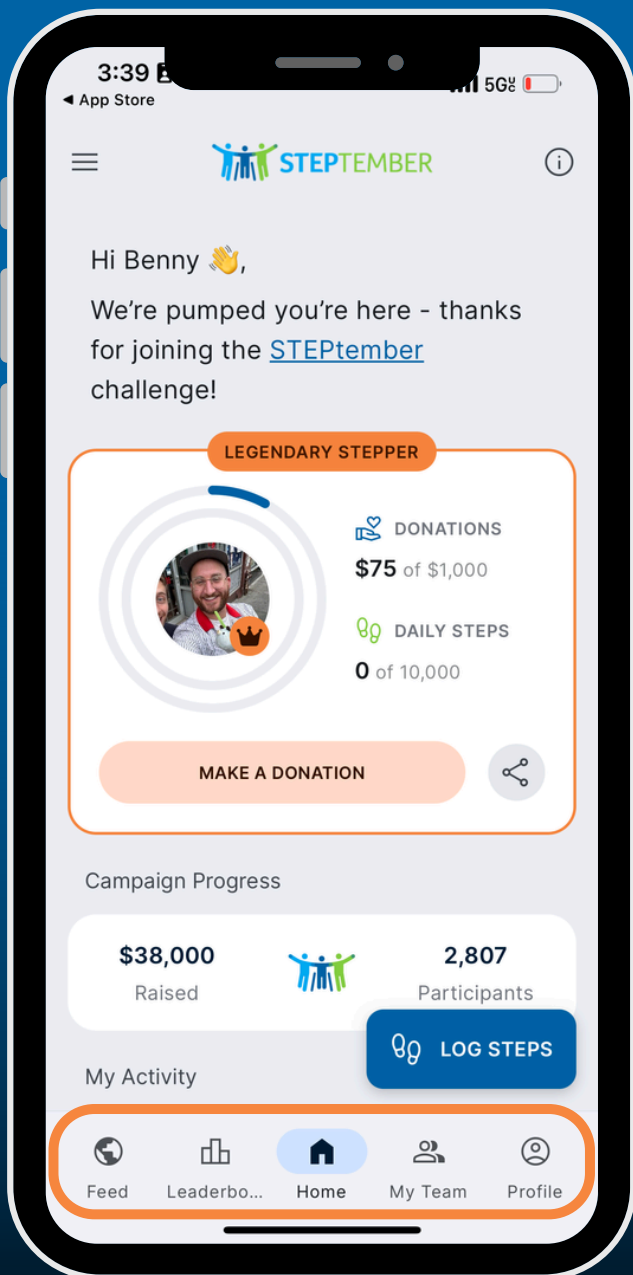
3:39
◂ App Store
5G

STEPTEMBER

Hi Benny 👋,

We're pumped you're here - thanks for joining the STEPtember challenge!

LEGENDARY STEPPER

DONATIONS
$75 of $1,000

DAILY STEPS
0 of 10,000

MAKE A DONATION

Campaign Progress

$38,000
Raised

2,807
Participants

LOG STEPS

My Activity

Feed
Leaderbo...
Home
My Team
Profile